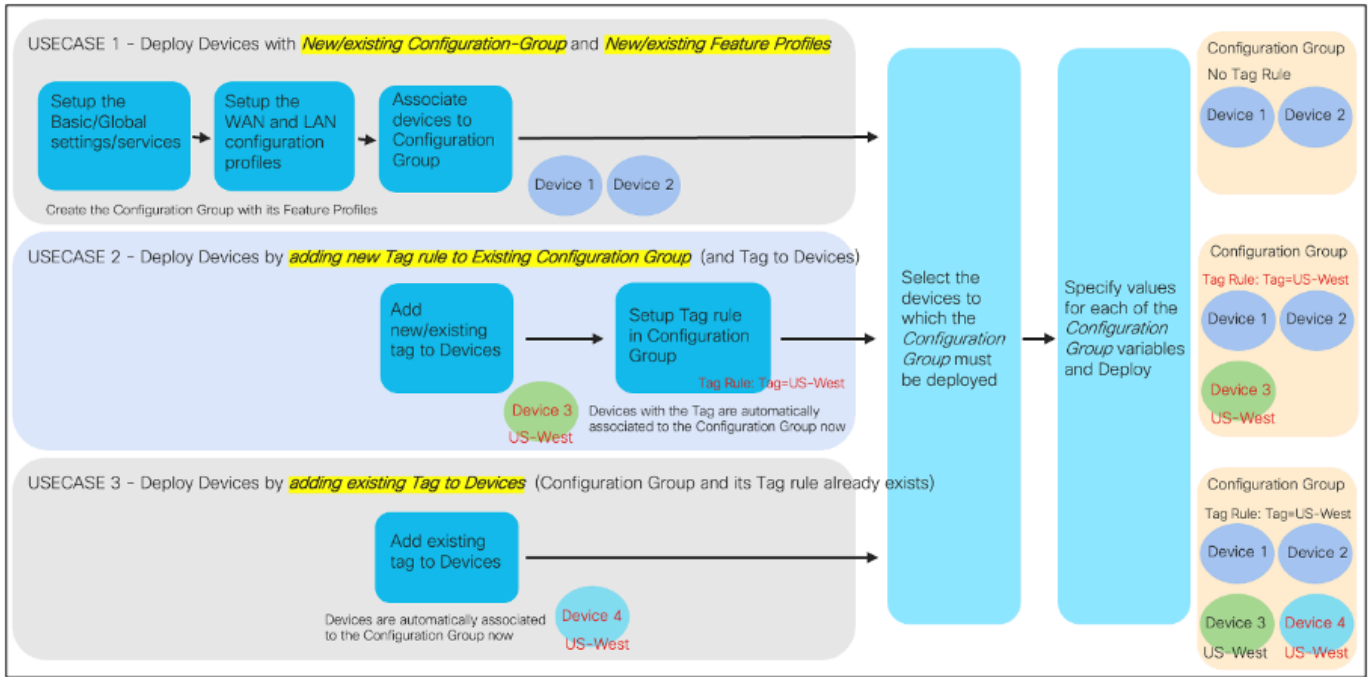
USECASE 1 - Deploy Devices with New/existing Configuration-Group and New/existing Feature Profiles

Setup the Basic/Global settings/services

Setup the WAN and LAN configuration profiles

Associate devices to Configuration Group

Device 1 Device 2

Create the Configuration Group with its Feature Profiles

USECASE 2 - Deploy Devices by adding new Tag rule to Existing Configuration Group (and Tag to Devices)

Add new/existing tag to Devices

Setup Tag rule in Configuration Group

Tag Rule: Tag=US-West

Device 3 US-West

Devices with the Tag are automatically associated to the Configuration Group now

USECASE 3 - Deploy Devices by adding existing Tag to Devices (Configuration Group and its Tag rule already exists)

Add existing tag to Devices

Devices are automatically associated to the Configuration Group now

Device 4 US-West

Select the devices to which the Configuration Group must be deployed

Specify values for each of the Configuration Group variables and Deploy

Configuration Group
No Tag Rule
Device 1 Device 2

Configuration Group
Tag Rule: Tag=US-West
Device 1 Device 2
Device 3 US-West

Configuration Group
Tag Rule: Tag=US-West
Device 1 Device 2
Device 3 US-West Device 4 US-West